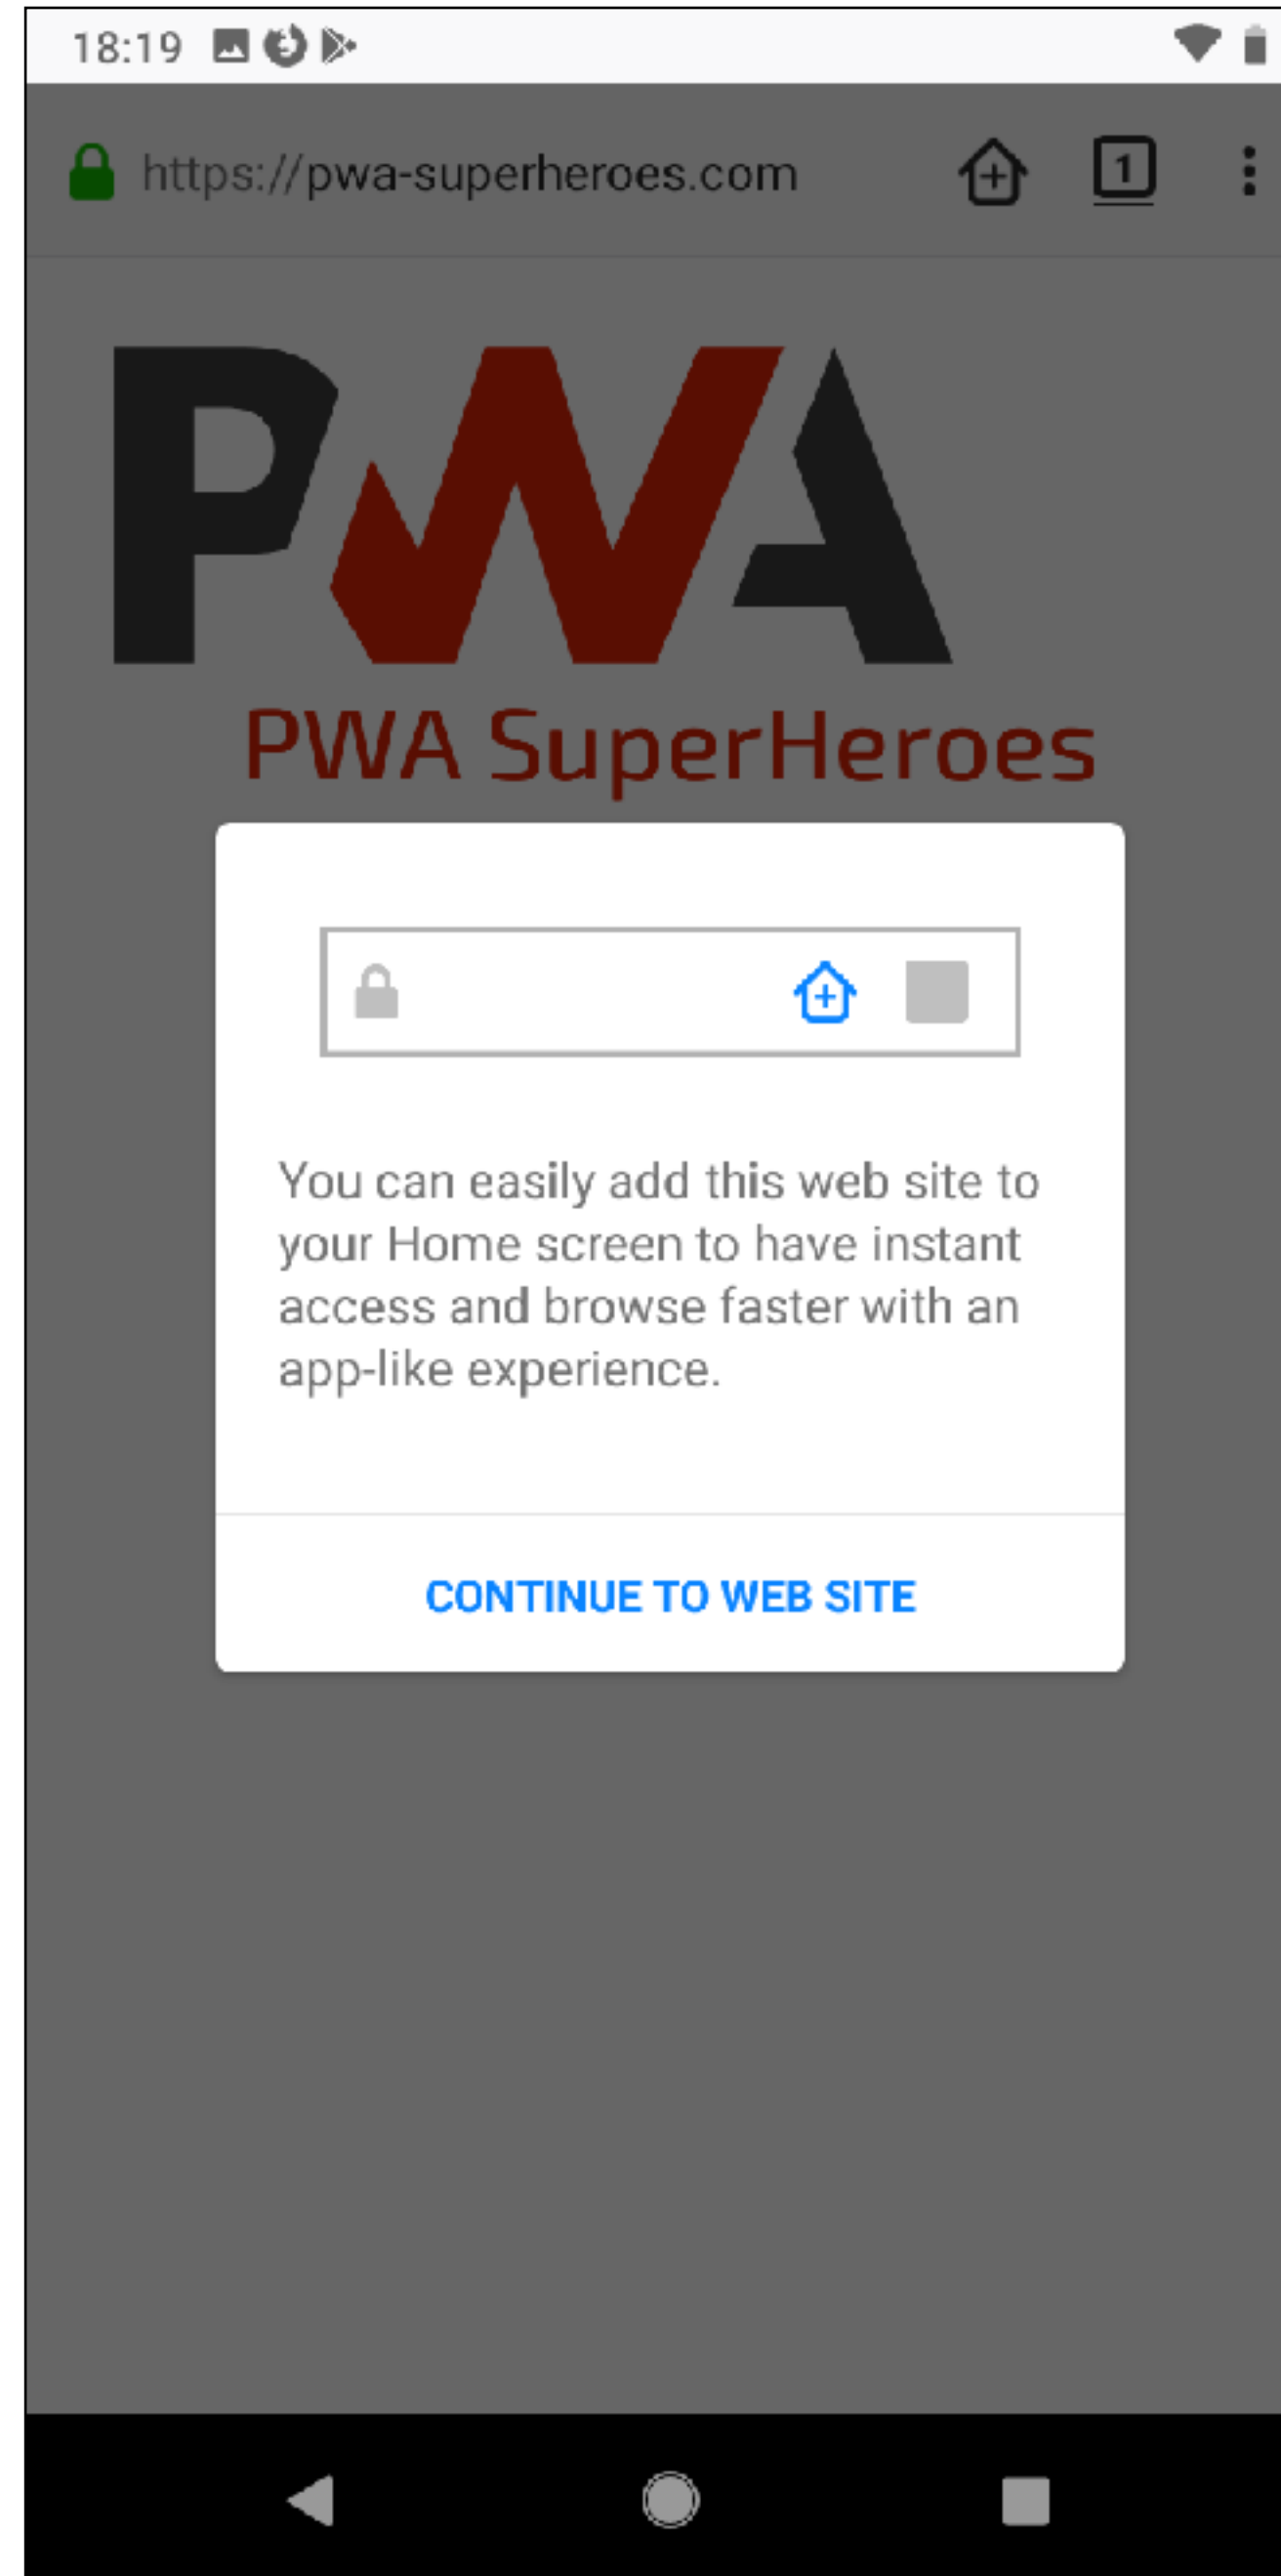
18:19

https://pwa-superheroes.com

1

PWA

PWA SuperHeroes

You can easily add this web site to your Home screen to have instant access and browse faster with an app-like experience.

CONTINUE TO WEB SITE